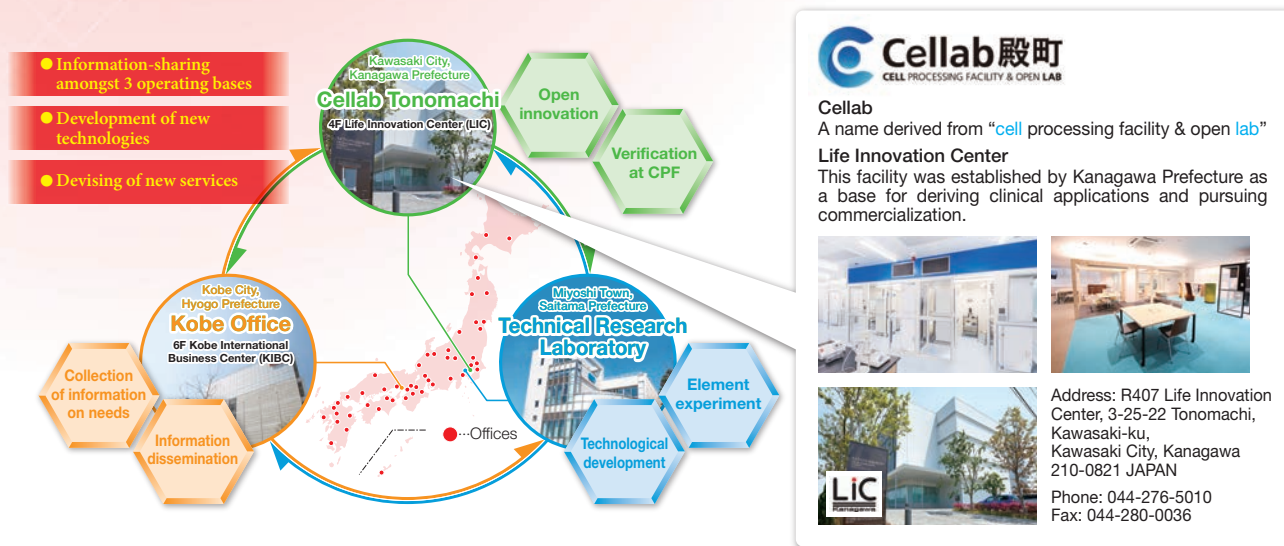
● Information-sharing amongst 3 operating bases

● Development of new technologies

● Devising of new services

Kawasaki City, Kanagawa Prefecture
Cellab Tonomachi
4F Life Innovation Center (LIC)

Open innovation

Verification at CPF

Kobe City, Hyogo Prefecture
Kobe Office
6F Kobe International Business Center (KIBC)

Collection of information on needs

Information dissemination

Miyoshi Town, Saitama Prefecture
Technical Research Laboratory

Element experiment

Technological development

●···Offices

Cellab殿町
CELL PROCESSING FACILITY & OPEN LAB

Cellab
A name derived from "cell processing facility & open lab"

Life Innovation Center
This facility was established by Kanagawa Prefecture as a base for deriving clinical applications and pursuing commercialization.

LiC Kanagawa

Address: R407 Life Innovation Center, 3-25-22 Tonomachi, Kawasaki-ku, Kawasaki City, Kanagawa 210-0821 JAPAN

Phone: 044-276-5010
Fax: 044-280-0036